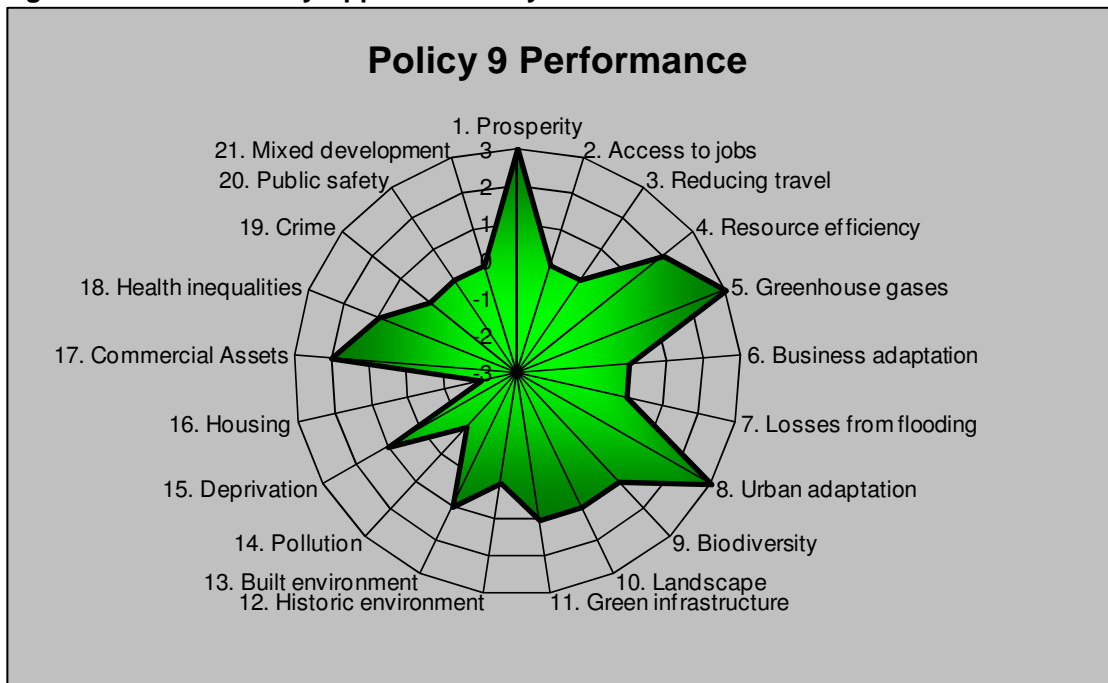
Policy 9 Performance

1. Prosperity
2. Access to jobs
3. Reducing travel
4. Resource efficiency
5. Greenhouse gases
6. Business adaptation
7. Losses from flooding
8. Urban adaptation
9. Biodiversity
10. Landscape
11. Green infrastructure
12. Historic environment
13. Built environment
14. Pollution
15. Deprivation
16. Housing
17. Commercial Assets
18. Health inequalities
19. Crime
20. Public safety
21. Mixed development

3
2
1
0
-1
-2
-3